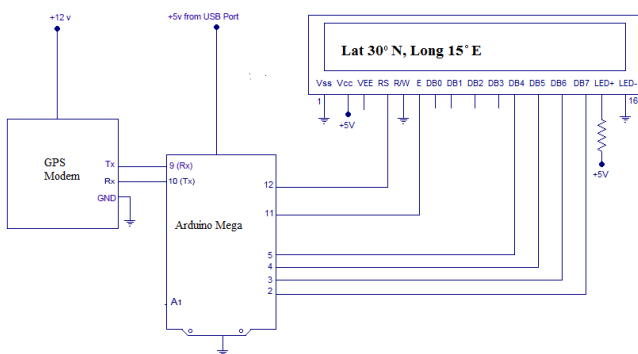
+12 v

+5v from USB Port

Lat 30° N, Long 15° E

Vss Vcc VEE RS R/W E DB0 DB1 DB2 DB3 DB4 DB5 DB6 DB7 LED+ LED-

1

16

+5V

+5V

GPS Modem

Tx

Rx

GND

9 (Rx)

10 (Tx)

12

11

Arduino Mega

5

4

3

2

A1